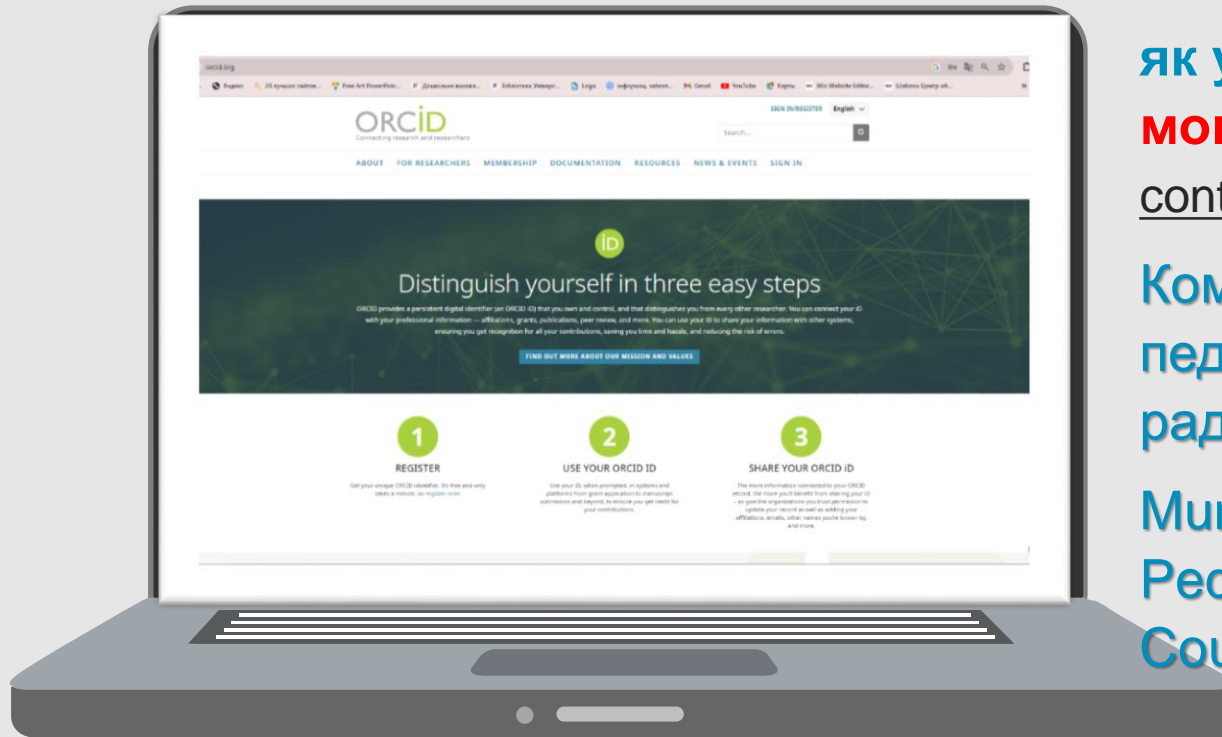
orcid.org

Яндекс | 20 лучших сайтов... | Free Art PowerPoint... | Дошкільна освіта... | Бібліотека Університ... | Logo | інформаці заходи... | Gmail | YouTube | Карты | Wix Website Editor... | Шаблони Центр об...

ORCID
Connecting research and researchers

SIGN IN/REGISTER English

Search...

ABOUT FOR RESEARCHERS MEMBERSHIP DOCUMENTATION RESOURCES NEWS & EVENTS SIGN IN

iD

Distinguish yourself in three easy steps

ORCID provides a persistent digital identifier (an ORCID iD) that you own and control, and that distinguishes you from every other researcher. You can connect your iD with your professional information — affiliations, grants, publications, peer review, and more. You can use your iD to share your information with other systems, ensuring you get recognition for all your contributions, saving you time and hassle, and reducing the risk of errors.

FIND OUT MORE ABOUT OUR MISSION AND VALUES

1
REGISTER
Get your unique ORCID identifier. It's free and only takes a minute, so register now!

2
USE YOUR ORCID ID
Use your iD, when prompted, in systems and platforms from grant application to manuscript submission and beyond, to ensure you get credit for your contributions.

3
SHARE YOUR ORCID iD
The more information connected to your ORCID record, the more you'll benefit from sharing your iD – so give the organizations you trust permission to update your record as well as adding your affiliations, emails, other names you're known by, and more.

як у
мо
cont
Ком
пед
рад
Mu
Peo
Cou